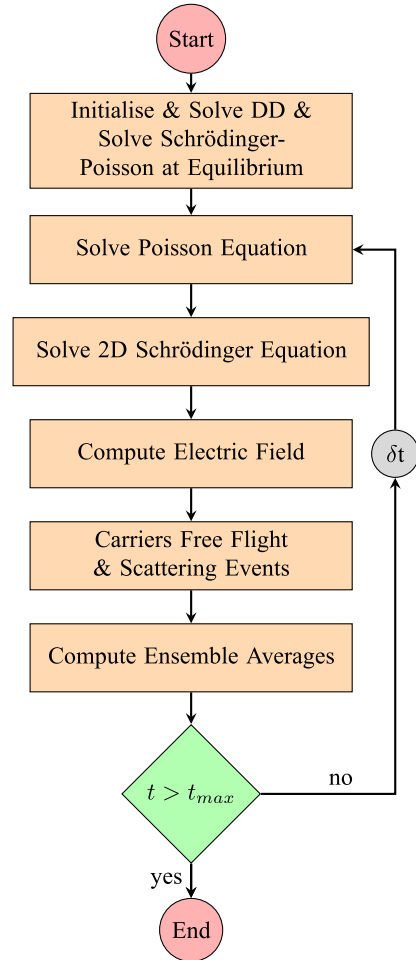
Start

Initialise & Solve DD & Solve Schrödinger-Poisson at Equilibrium

Solve Poisson Equation

Solve 2D Schrödinger Equation

Compute Electric Field

Carriers Free Flight & Scattering Events

Compute Ensemble Averages

$t > t_{max}$

no

$\delta$t

yes

End